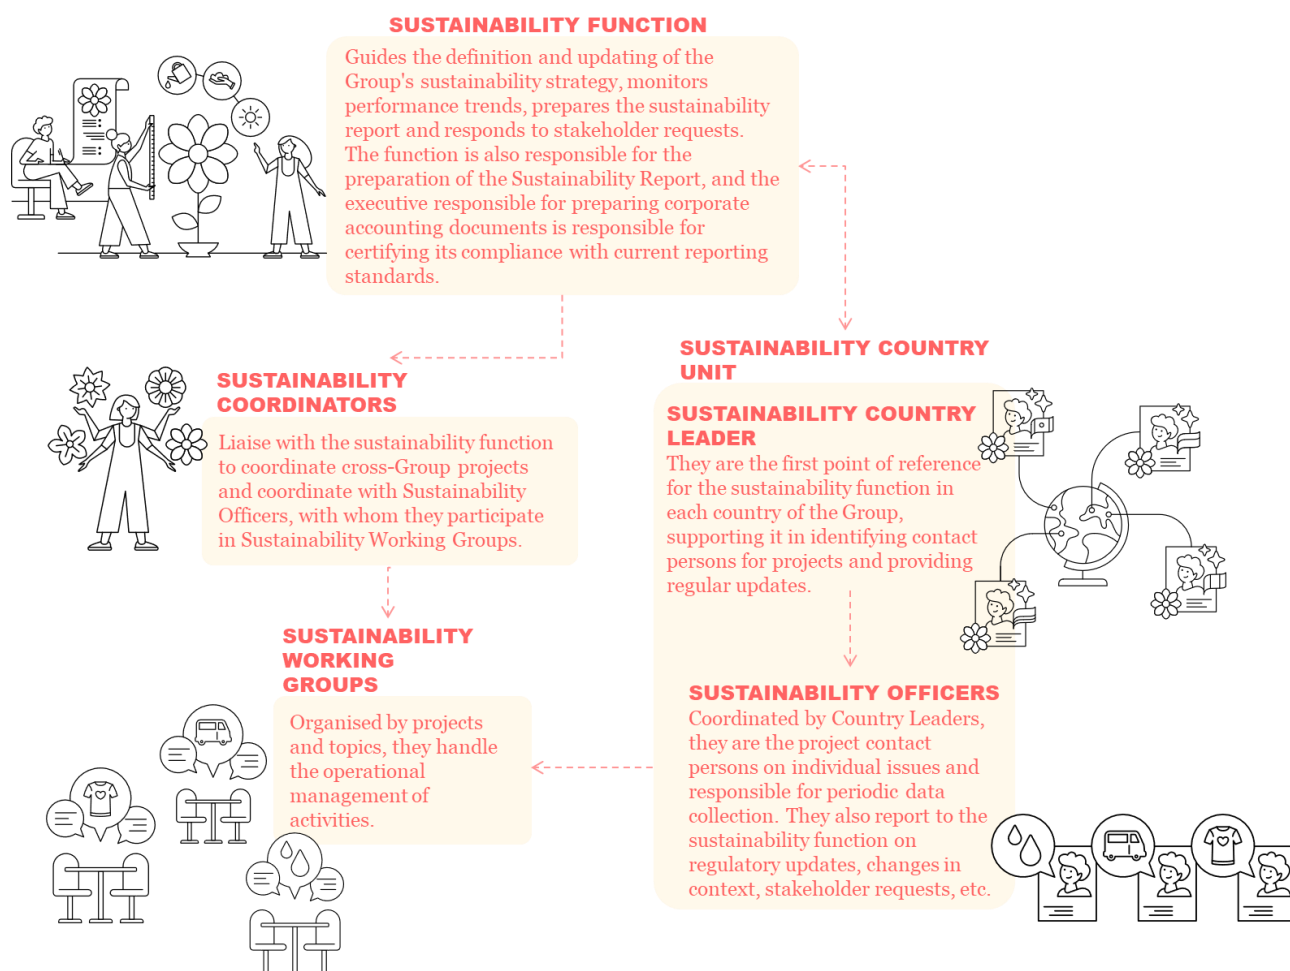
SUSTAINABILITY FUNCTION

Guides the definition and updating of the Group's sustainability strategy, monitors performance trends, prepares the sustainability report and responds to stakeholder requests. The function is also responsible for the preparation of the Sustainability Report, and the executive responsible for preparing corporate accounting documents is responsible for certifying its compliance with current reporting standards.

SUSTAINABILITY COORDINATORS

Liaise with the sustainability function to coordinate cross-Group projects and coordinate with Sustainability Officers, with whom they participate in Sustainability Working Groups.

SUSTAINABILITY COUNTRY UNIT

SUSTAINABILITY COUNTRY LEADER

They are the first point of reference for the sustainability function in each country of the Group, supporting it in identifying contact persons for projects and providing regular updates.

SUSTAINABILITY WORKING GROUPS

Organised by projects and topics, they handle the operational management of activities.

SUSTAINABILITY OFFICERS

Coordinated by Country Leaders, they are the project contact persons on individual issues and responsible for periodic data collection. They also report to the sustainability function on regulatory updates, changes in context, stakeholder requests, etc.